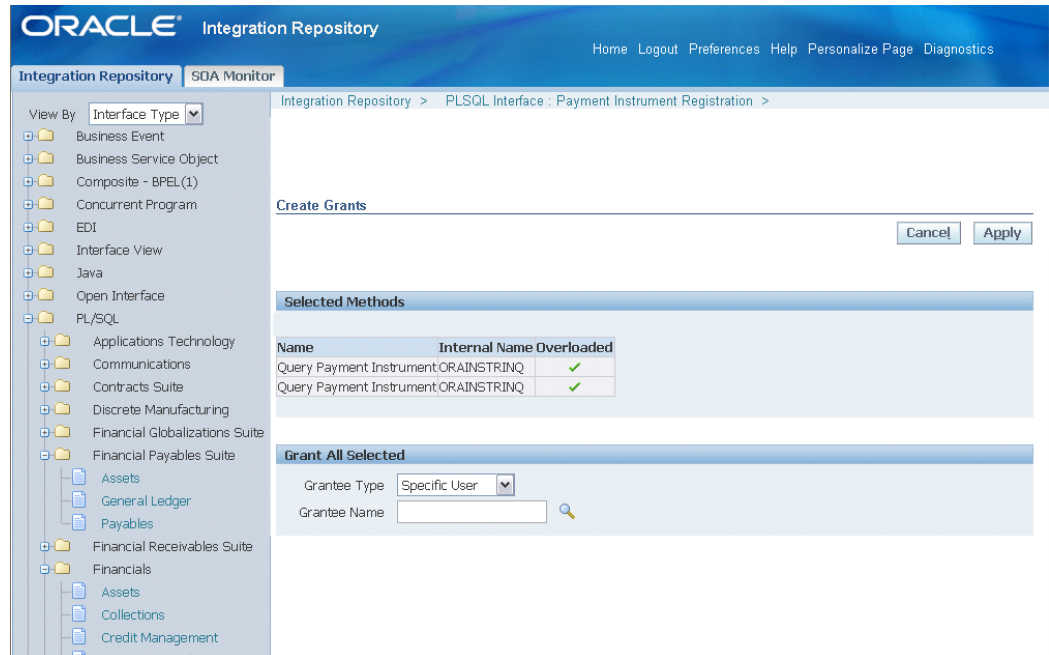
ORACLE Integration Repository

Home Logout Preferences Help Personalize Page Diagnostics

Integration Repository SOA Monitor

View By Interface Type

Business Event
Business Service Object
Composite - BPEL(1)
Concurrent Program
EDI
Interface View
Java
Open Interface
PL/SQL
Applications Technology
Communications
Contracts Suite
Discrete Manufacturing
Financial Globalizations Suite
Financial Payables Suite
Assets
General Ledger
Payables
Financial Receivables Suite
Financials
Assets
Collections
Credit Management

Integration Repository > PLSQL Interface : Payment Instrument Registration >

Create Grants

Cancel Apply

Selected Methods

| Name | Internal Name | Overloaded |
|---|---|---|
| Query Payment Instrument | ORAINSTRINQ | ✓ |
| Query Payment Instrument | ORAINSTRINQ | ✓ |

Grant All Selected

Grantee Type Specific User

Grantee Name